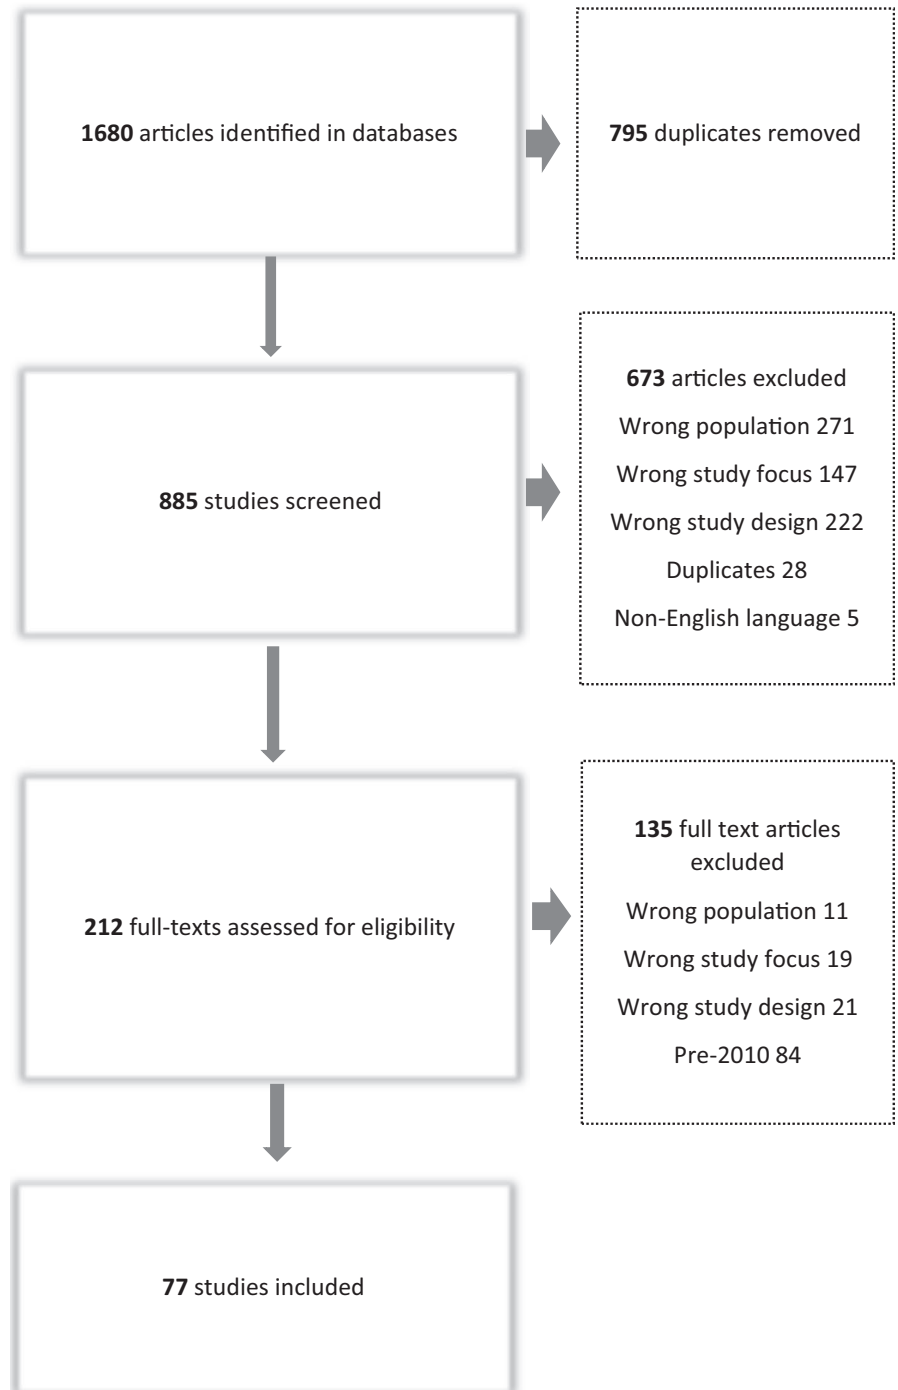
**1680** articles identified in databases

**795** duplicates removed

**885** studies screened

**673** articles excluded

Wrong population 271

Wrong study focus 147

Wrong study design 222

Duplicates 28

Non-English language 5

**212** full-texts assessed for eligibility

**135** full text articles excluded

Wrong population 11

Wrong study focus 19

Wrong study design 21

Pre-2010 84

**77** studies included